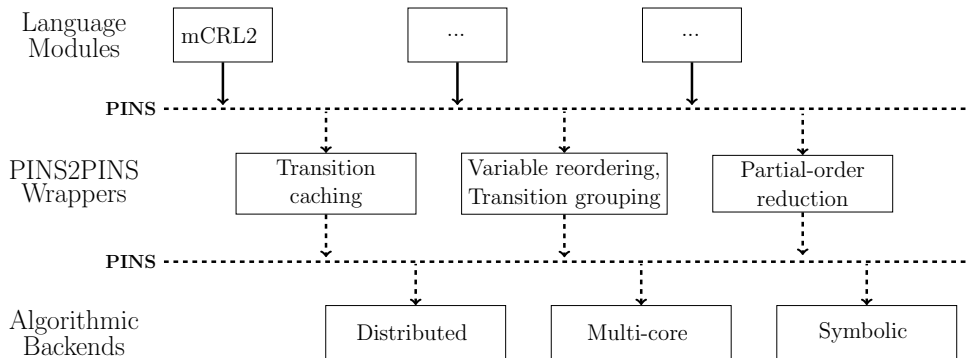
Language Modules

mCRL2

...

...

PINS

PINS2PINS Wrappers

Transition caching

Variable reordering, Transition grouping

Partial-order reduction

PINS

Algorithmic Backends

Distributed

Multi-core

Symbolic